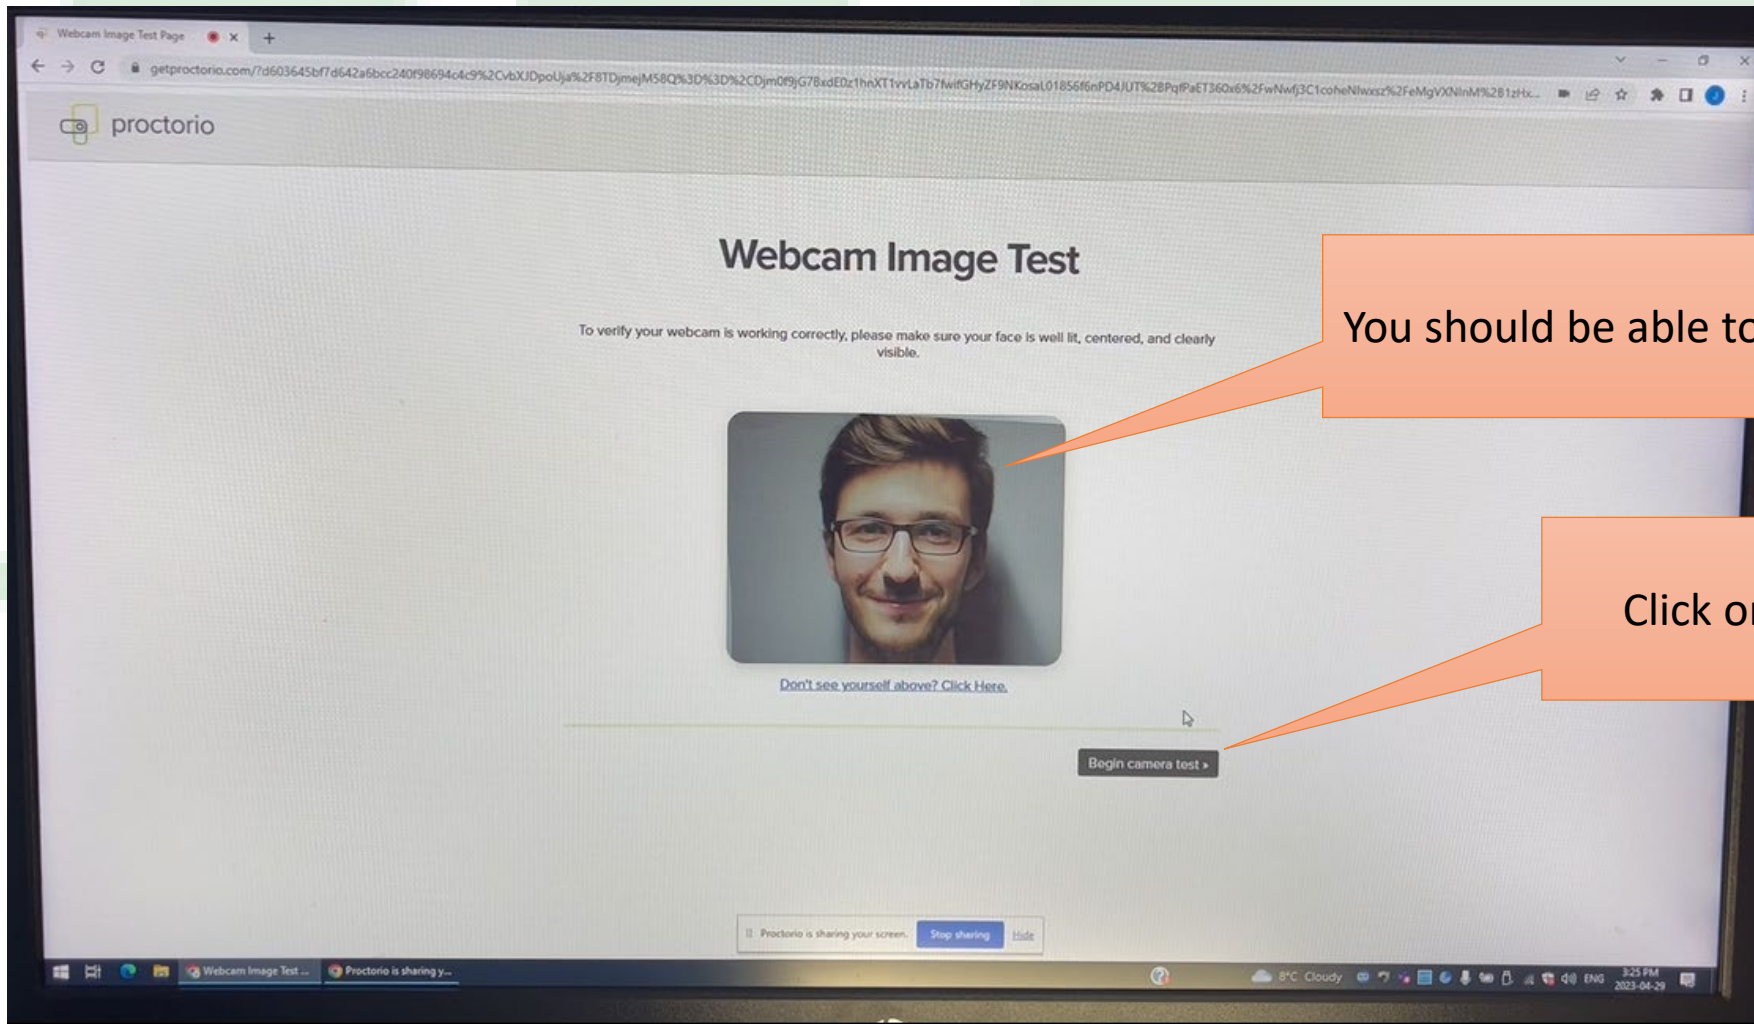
Webcam Image Test Page

getproctorio.com/?d603645bf7d642a6bcc240f98694c4c9%2CvbXJDpoUja%2F8TDjmejM58Q%3D%3D%2CDjm0f9jG78xdE0z1hnXT1vvLaTb7fwifGHyZF9NKosaL01856f6nPD4JUT%2BPqfPaET360x6%2FwNwfj3C1coheNlwxsz%2FeMgVXNlnM%2B1zHx...

proctorio

Webcam Image Test

To verify your webcam is working correctly, please make sure your face is well lit, centered, and clearly visible.

Don't see yourself above? Click Here.

Begin camera test ›

Proctorio is sharing your screen. Stop sharing Hide

Webcam Image Test ...
Proctorio is sharing y...

8°C Cloudy
ENG
3:25 PM
2023-04-29

You should be able to

Click or